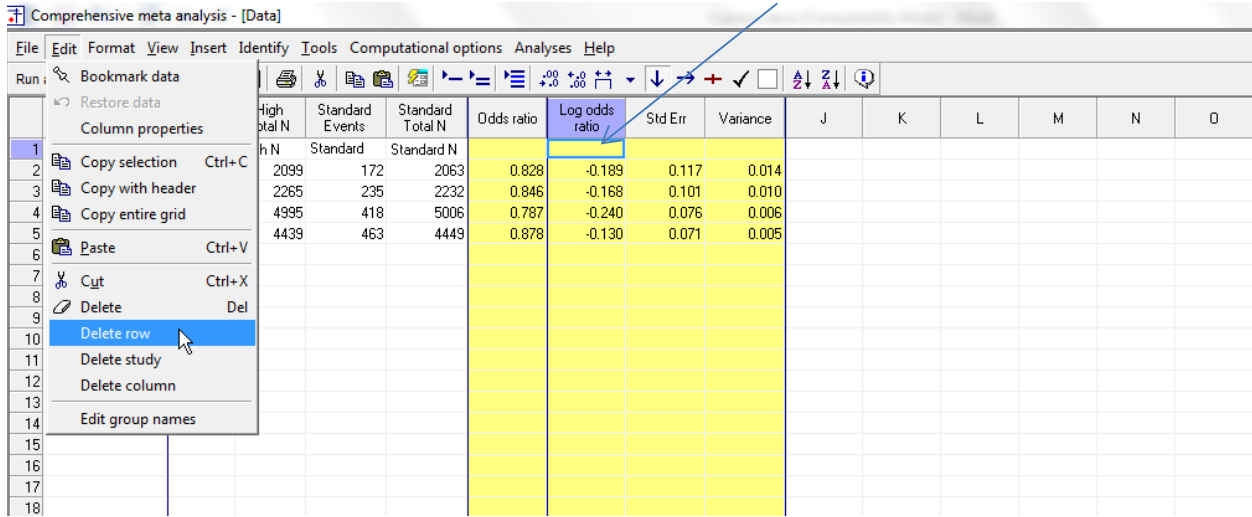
Comprehensive meta analysis - [Data]

File Edit Format View Insert Identify Tools Computational options Analyses Help

Run a

Bookmark data
Restore data
Column properties
Copy selection Ctrl+C
Copy with header
Copy entire grid
Paste Ctrl+V
Cut Ctrl+X
Delete Del
Delete row
Delete study
Delete column
Edit group names

| | High Total N | Standard Events | Standard Total N | Odds ratio | Log odds ratio | Std Err | Variance | J | K | L | M | N | O |
|---|---|---|---|---|---|---|---|---|---|---|---|---|---|
| 1 | h N | Standard | Standard N | | | | | | | | | | |
| 2 | 2099 | 172 | 2063 | 0.828 | -0.189 | 0.117 | 0.014 | | | | | | |
| 3 | 2265 | 235 | 2232 | 0.846 | -0.168 | 0.101 | 0.010 | | | | | | |
| 4 | 4995 | 418 | 5006 | 0.787 | -0.240 | 0.076 | 0.006 | | | | | | |
| 5 | 4439 | 463 | 4449 | 0.878 | -0.130 | 0.071 | 0.005 | | | | | | |
| 6 | | | | | | | | | | | | | |
| 7 | | | | | | | | | | | | | |
| 8 | | | | | | | | | | | | | |
| 9 | | | | | | | | | | | | | |
| 10 | | | | | | | | | | | | | |
| 11 | | | | | | | | | | | | | |
| 12 | | | | | | | | | | | | | |
| 13 | | | | | | | | | | | | | |
| 14 | | | | | | | | | | | | | |
| 15 | | | | | | | | | | | | | |
| 16 | | | | | | | | | | | | | |
| 17 | | | | | | | | | | | | | |
| 18 | | | | | | | | | | | | | |